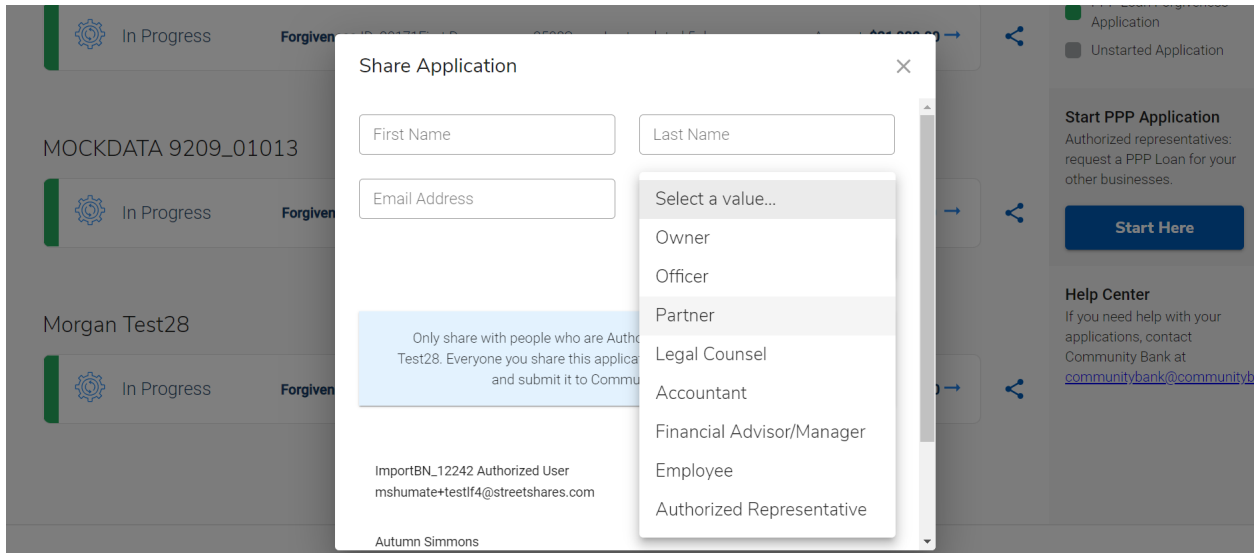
In Progress

Forgiven

→

Application

Unstarted Application

Share Application

×

First Name

Last Name

MOCKDATA 9209_01013

Email Address

Select a value...

Owner

Officer

Partner

Legal Counsel

Accountant

Financial Advisor/Manager

Employee

Authorized Representative

In Progress

Forgiven

→

Start PPP Application

Authorized representatives: request a PPP Loan for your other businesses.

Start Here

Morgan Test28

Only share with people who are Autho Test28. Everyone you share this applica and submit it to Commu

In Progress

Forgiven

→

Help Center

If you need help with your applications, contact Community Bank at communitybank@communityb

ImportBN_12242 Authorized User
mshumate+testlf4@streetshares.com

Autumn Simmons